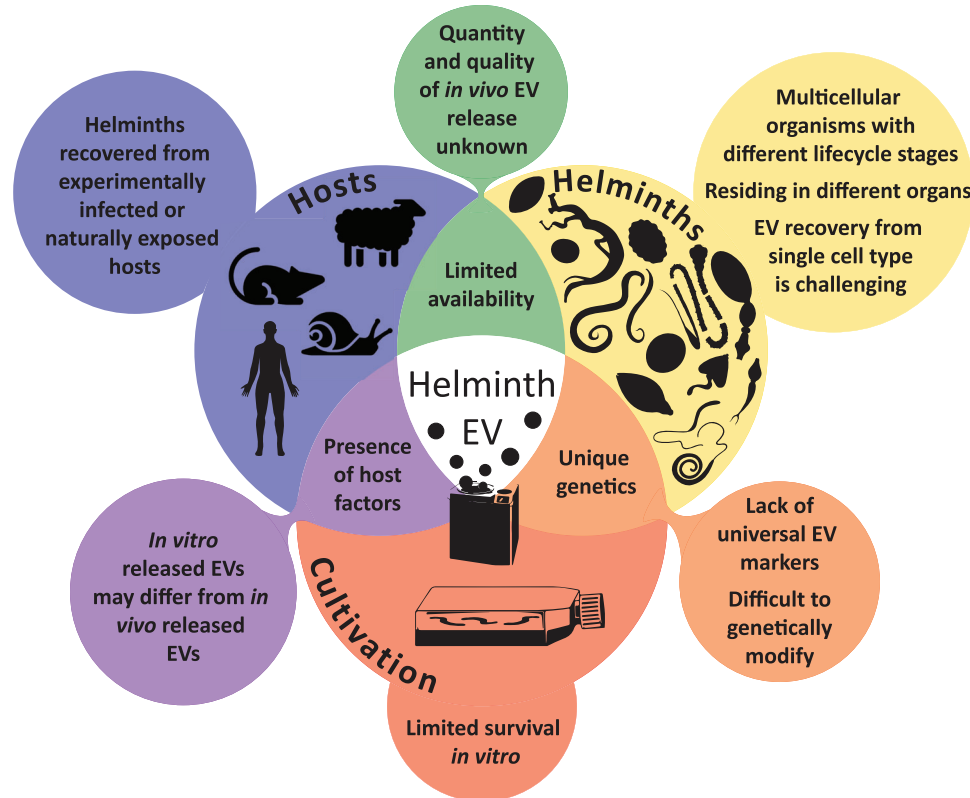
Quantity and quality of *in vivo* EV release unknown

Helminths recovered from experimentally infected or naturally exposed hosts

Multicellular organisms with different lifecycle stages

Residing in different organs

EV recovery from single cell type is challenging

Hosts

Helminths

Limited availability

Helminth EV

Presence of host factors

Unique genetics

*In vitro* released EVs may differ from *in vivo* released EVs

Lack of universal EV markers

Difficult to genetically modify

Cultivation

Limited survival *in vitro*